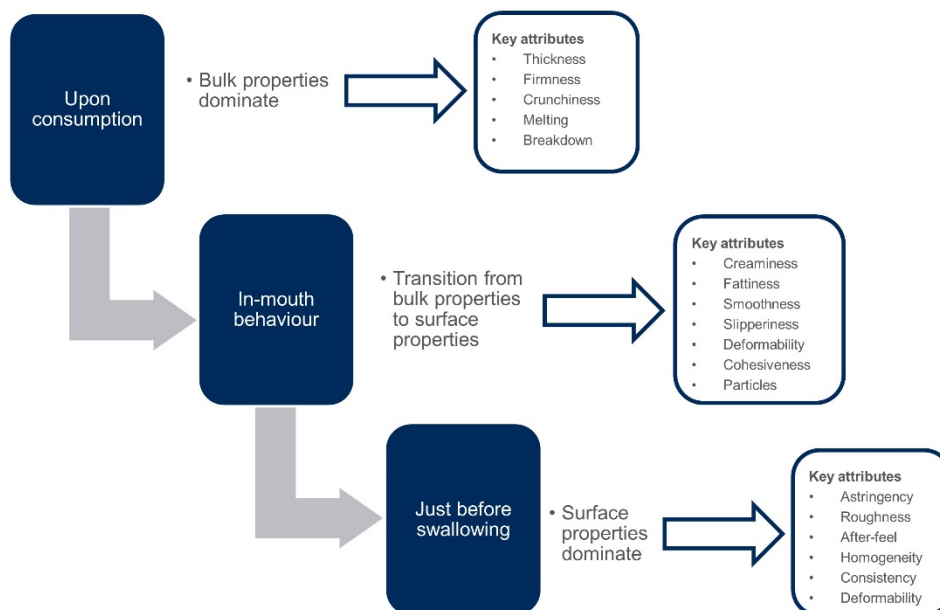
Upon consumption

• Bulk properties dominate

Key attributes
• Thickness
• Firmness
• Crunchiness
• Melting
• Breakdown

In-mouth behaviour

• Transition from bulk properties to surface properties

Key attributes
• Creaminess
• Fattiness
• Smoothness
• Slipperiness
• Deformability
• Cohesiveness
• Particles

Just before swallowing

• Surface properties dominate

Key attributes
• Astringency
• Roughness
• After-feel
• Homogeneity
• Consistency
• Deformability